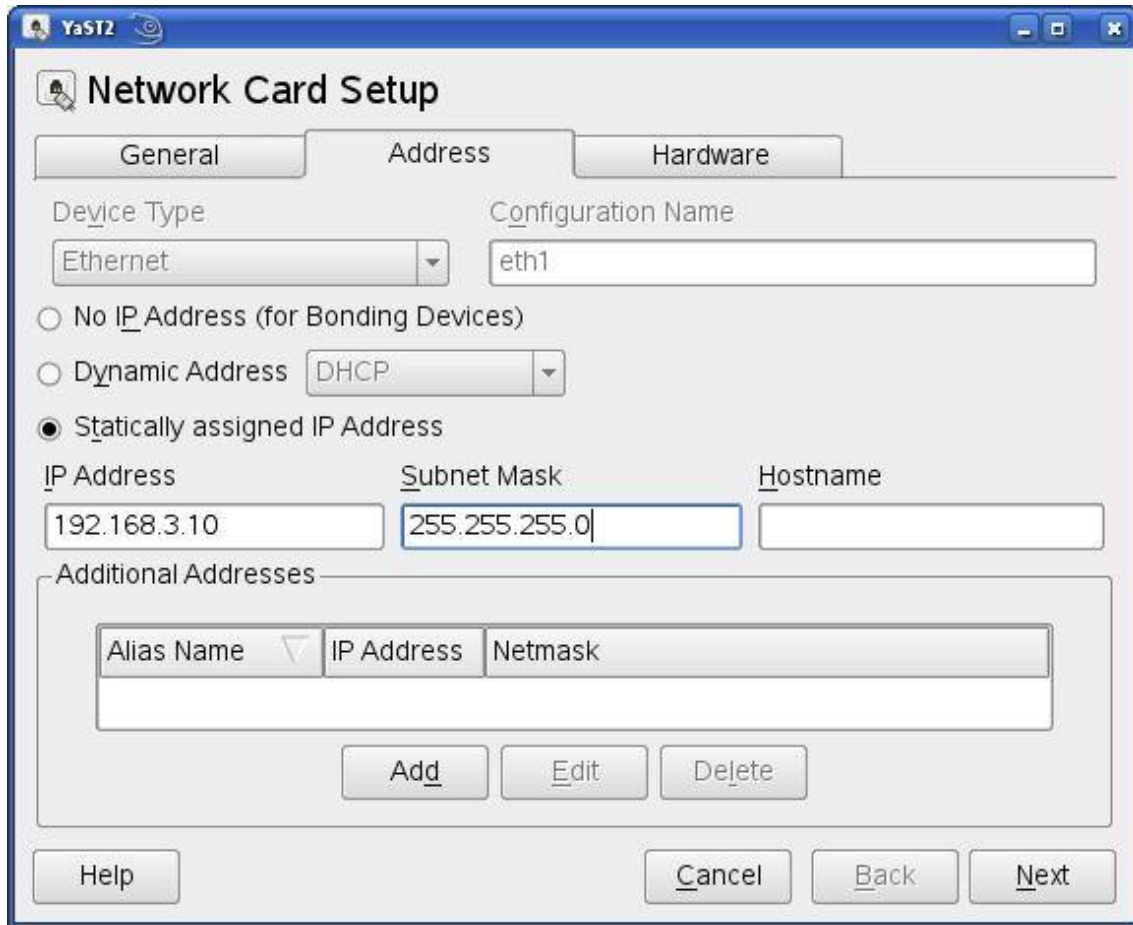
YaST2

Network Card Setup

General | Address | Hardware

Device Type
Ethernet

Configuration Name
eth1

No IP Address (for Bonding Devices)

Dynamic Address DHCP

Statically assigned IP Address

IP Address
192.168.3.10

Subnet Mask
255.255.255.0

Hostname

Additional Addresses

| Alias Name | IP Address | Netmask |
|---|---|---|
| | | |

Add Edit Delete

Help Cancel Back Next